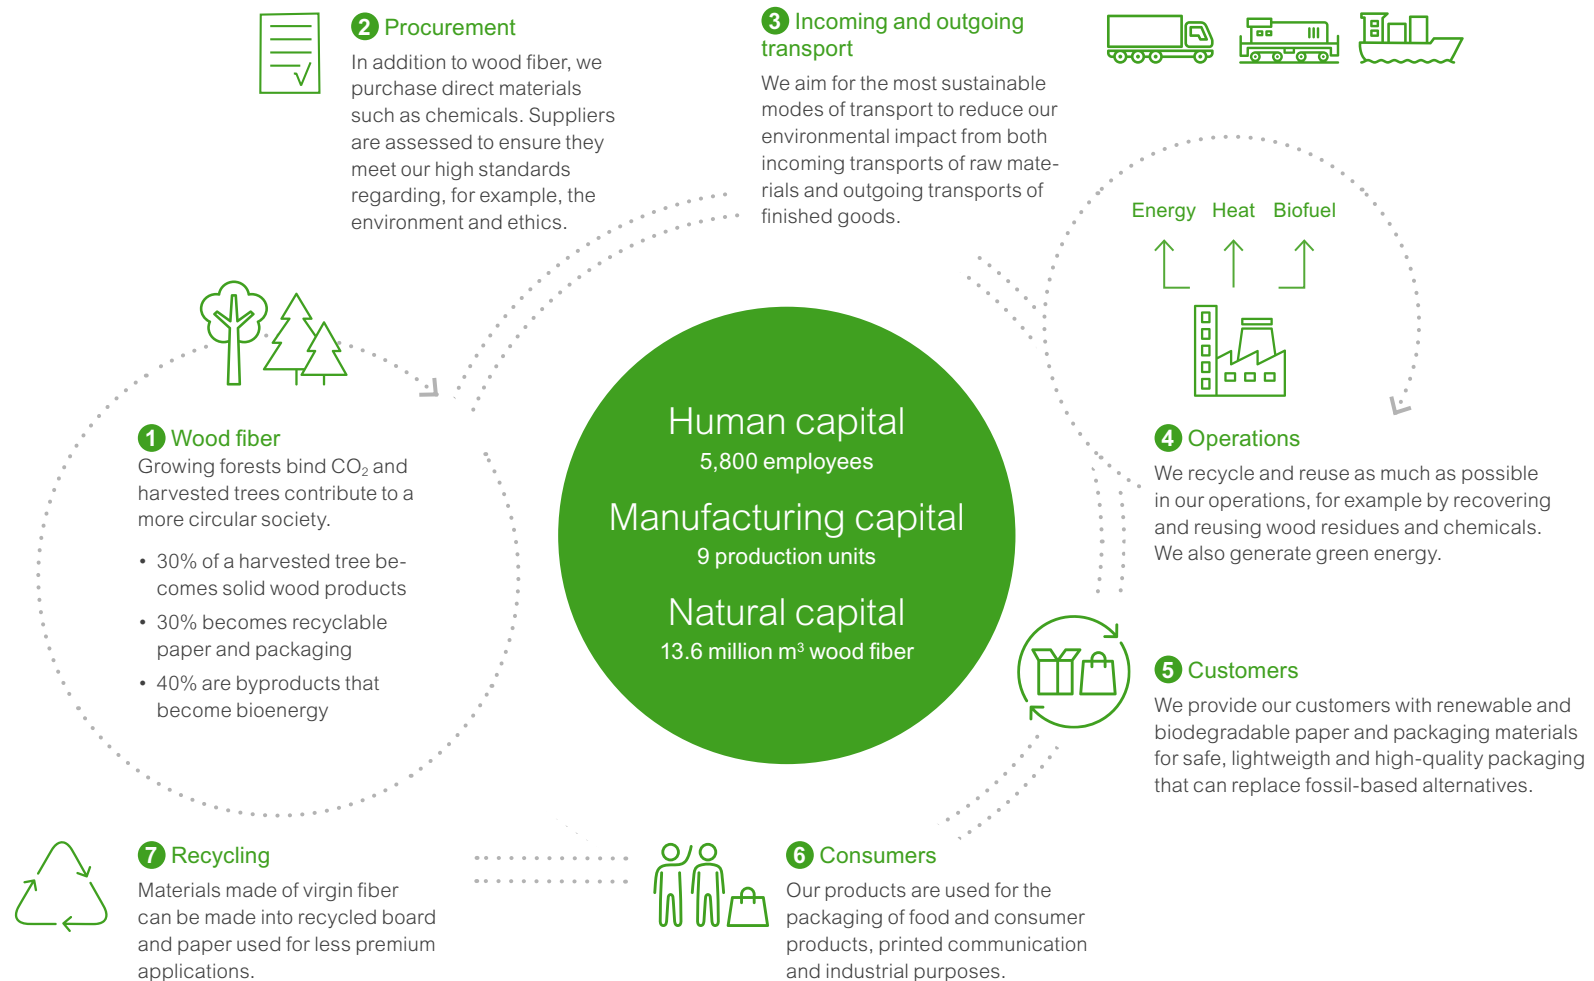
2 Procurement
In addition to wood fiber, we purchase direct materials such as chemicals. Suppliers are assessed to ensure they meet our high standards regarding, for example, the environment and ethics.

3 Incoming and outgoing transport
We aim for the most sustainable modes of transport to reduce our environmental impact from both incoming transports of raw materials and outgoing transports of finished goods.

Energy Heat Biofuel

1 Wood fiber
Growing forests bind $CO_2$ and harvested trees contribute to a more circular society.

• 30% of a harvested tree becomes solid wood products
• 30% becomes recyclable paper and packaging
• 40% are byproducts that become bioenergy

Human capital
5,800 employees

Manufacturing capital
9 production units

Natural capital
13.6 million $m^3$ wood fiber

4 Operations
We recycle and reuse as much as possible in our operations, for example by recovering and reusing wood residues and chemicals. We also generate green energy.

5 Customers
We provide our customers with renewable and biodegradable paper and packaging materials for safe, lightweigth and high-quality packaging that can replace fossil-based alternatives.

7 Recycling
Materials made of virgin fiber can be made into recycled board and paper used for less premium applications.

6 Consumers
Our products are used for the packaging of food and consumer products, printed communication and industrial purposes.